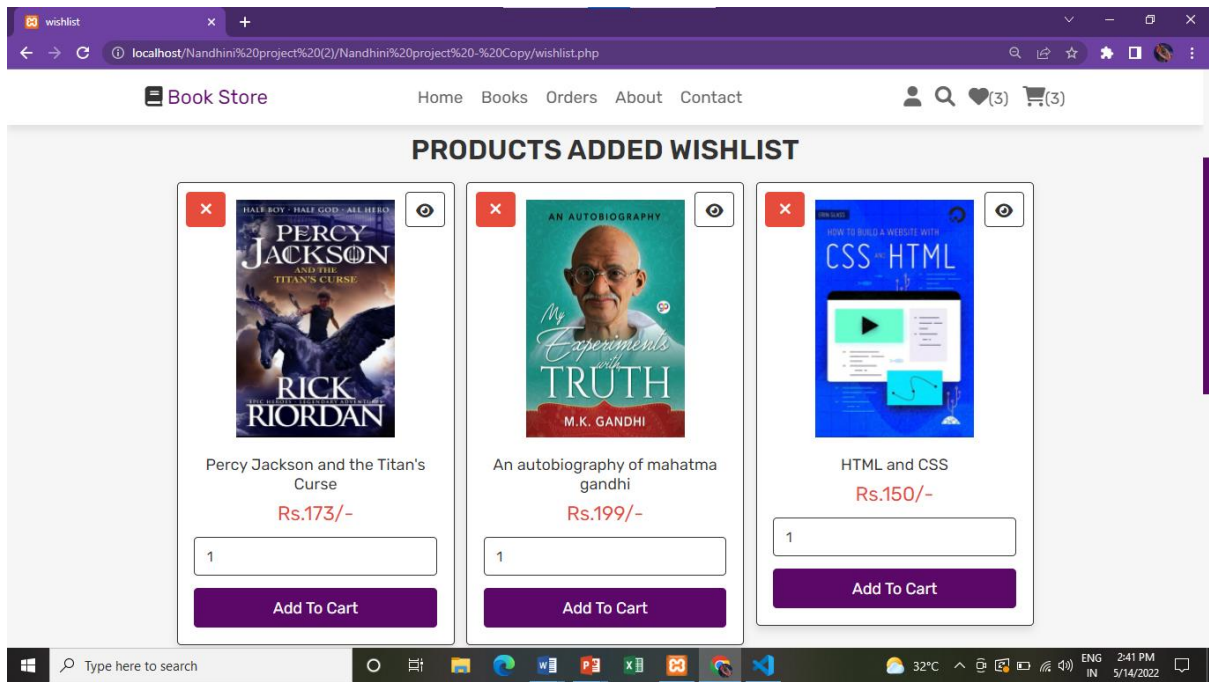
wishlist × +

localhost/Nandhini%20project%20(2)/Nandhini%20project%20-%20Copy/wishlist.php

Book Store

Home Books Orders About Contact

(3) (3)

PRODUCTS ADDED WISHLIST

HALF BOY · HALF GOD · ALL HERO
PERCY JACKSON
AND THE TITAN'S CURSE
RICK RIORDAN

Percy Jackson and the Titan's Curse

Rs.173/-

1

Add To Cart

AN AUTOBIOGRAPHY
My Experiments with TRUTH
M.K. GANDHI

An autobiography of mahatma gandhi

Rs.199/-

1

Add To Cart

HOW TO BUILD A WEBSITE WITH
CSS AND HTML

HTML and CSS

Rs.150/-

1

Add To Cart

Type here to search

32°C ENG IN 2:41 PM 5/14/2022